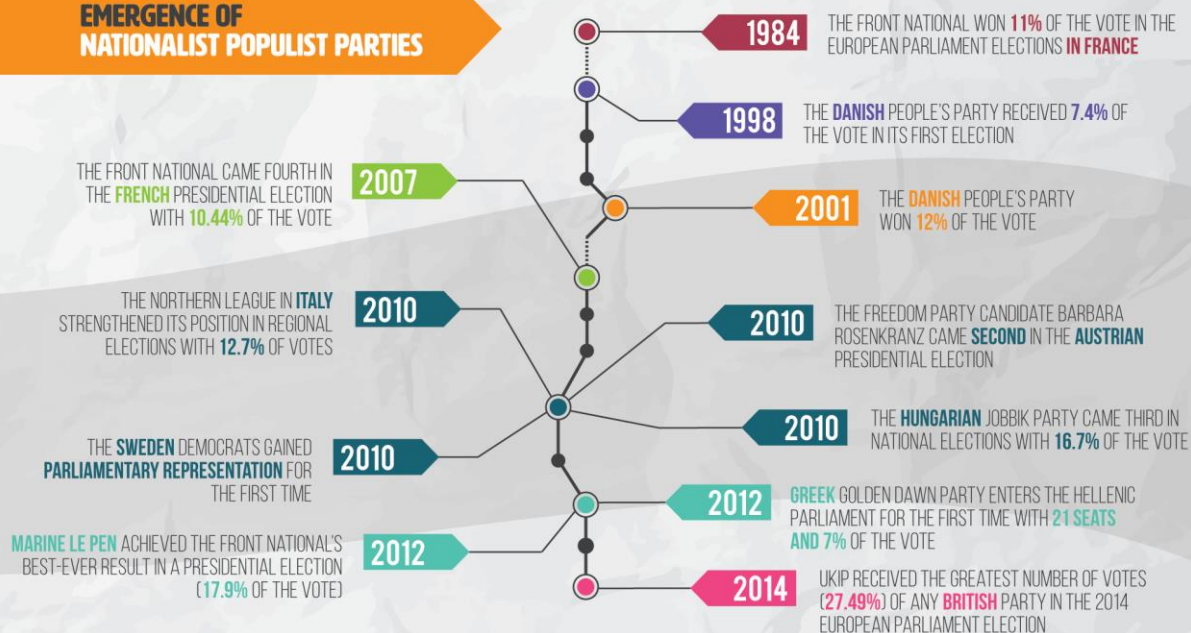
EMERGENCE OF NATIONALIST POPULIST PARTIES

1984
THE FRONT NATIONAL WON 11% OF THE VOTE IN THE EUROPEAN PARLIAMENT ELECTIONS IN FRANCE

1998
THE DANISH PEOPLE'S PARTY RECEIVED 7.4% OF THE VOTE IN ITS FIRST ELECTION

2007
THE FRONT NATIONAL CAME FOURTH IN THE FRENCH PRESIDENTIAL ELECTION WITH 10.44% OF THE VOTE

2001
THE DANISH PEOPLE'S PARTY WON 12% OF THE VOTE

2010
THE NORTHERN LEAGUE IN ITALY STRENGTHENED ITS POSITION IN REGIONAL ELECTIONS WITH 12.7% OF VOTES

2010
THE FREEDOM PARTY CANDIDATE BARBARA ROSENKRANZ CAME SECOND IN THE AUSTRIAN PRESIDENTIAL ELECTION

2010
THE HUNGARIAN JOBBIK PARTY CAME THIRD IN NATIONAL ELECTIONS WITH 16.7% OF THE VOTE

2010
THE SWEDEN DEMOCRATS GAINED PARLIAMENTARY REPRESENTATION FOR THE FIRST TIME

2012
GREEK GOLDEN DAWN PARTY ENTERS THE HELLENIC PARLIAMENT FOR THE FIRST TIME WITH 21 SEATS AND 7% OF THE VOTE

2012
MARINE LE PEN ACHIEVED THE FRONT NATIONAL'S BEST-EVER RESULT IN A PRESIDENTIAL ELECTION (17.9% OF THE VOTE)

2014
UKIP RECEIVED THE GREATEST NUMBER OF VOTES (27.49%) OF ANY BRITISH PARTY IN THE 2014 EUROPEAN PARLIAMENT ELECTION